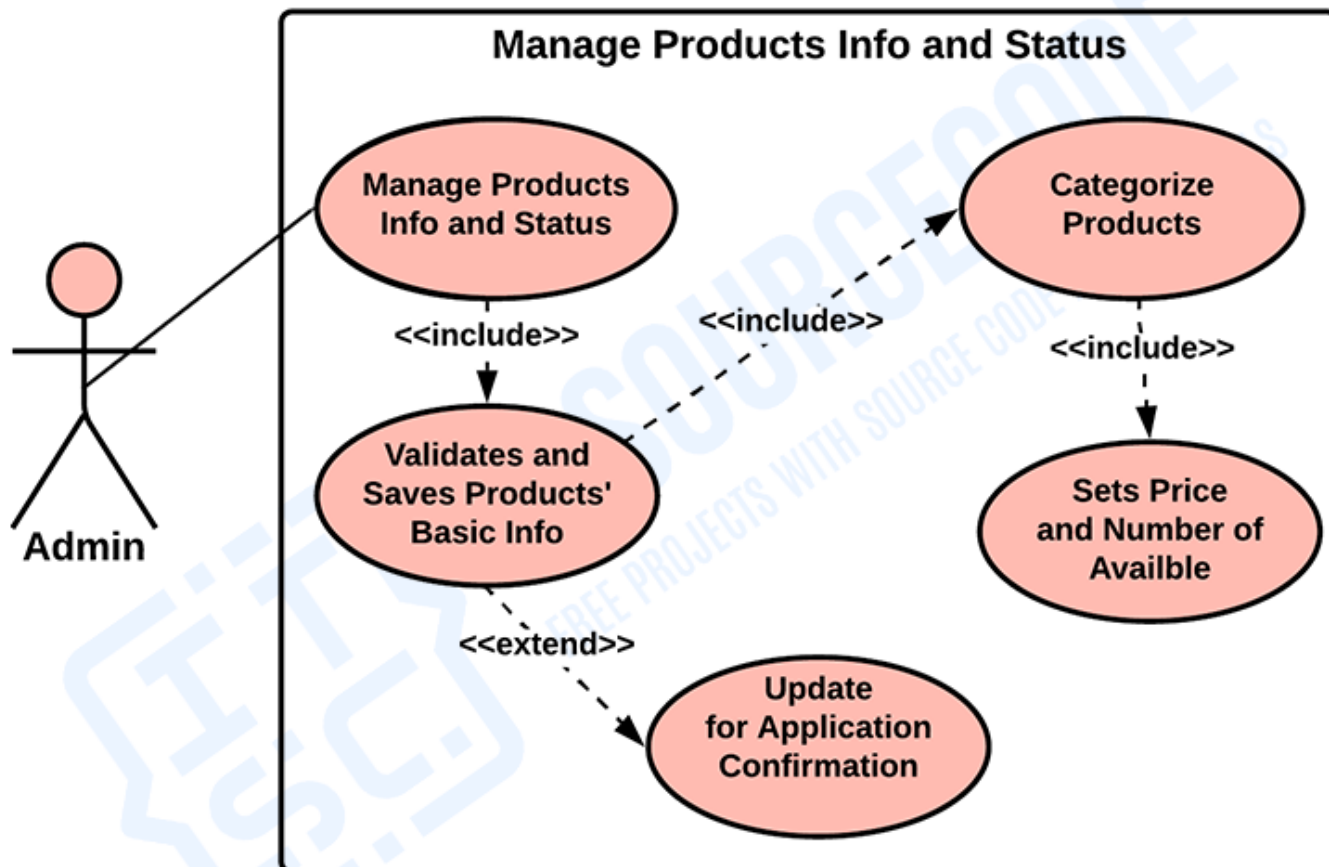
Manage Products Info and Status

Manage Products Info and Status

Categorize Products

<<include>>

<<include>>

<<include>>

Admin

Validates and Saves Products' Basic Info

Sets Price and Number of Availble

<<extend>>

Update for Application Confirmation

SOURCECODE
FREE PROJECTS WITH SOURCE CODES
ITSC.